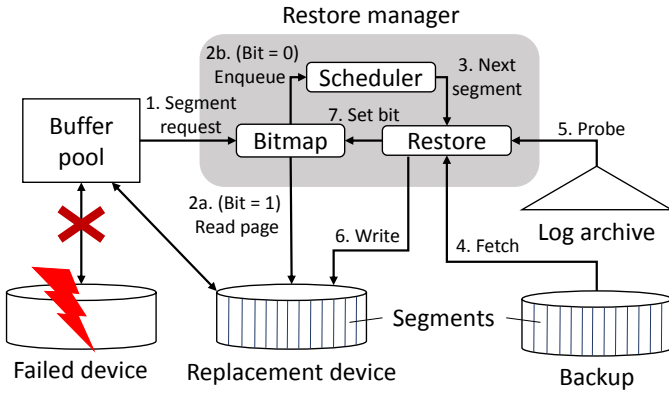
Restore manager

2b. (Bit = 0) Enqueue

Scheduler

3. Next segment

1. Segment request

7. Set bit

5. Probe

Buffer pool

Bitmap

Restore

2a. (Bit = 1) Read page

6. Write

Log archive

4. Fetch

Segments

Failed device

Replacement device

Backup